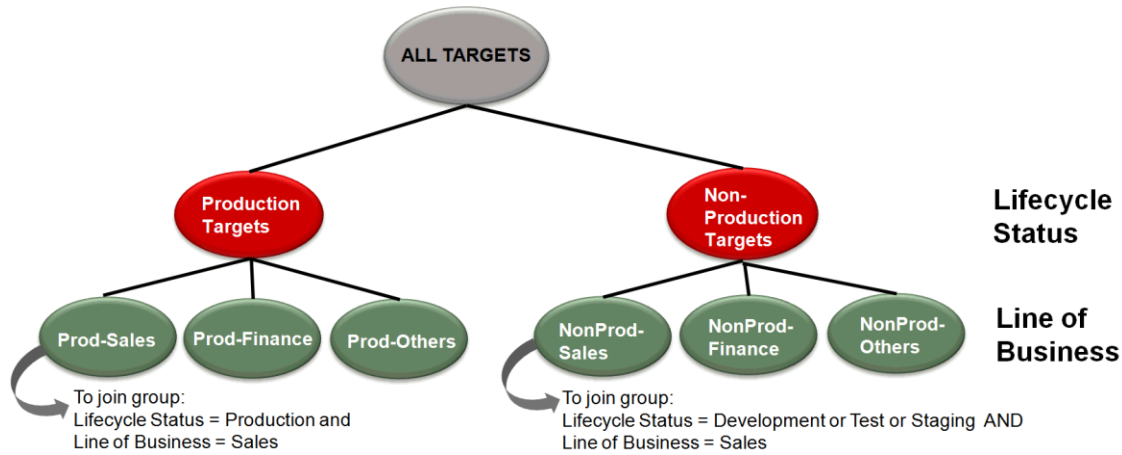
ALL TARGETS

Production Targets

Non-Production Targets

Lifecycle Status

Prod-Sales

Prod-Finance

Prod-Others

NonProd-Sales

NonProd-Finance

NonProd-Others

Line of Business

To join group:
Lifecycle Status = Production and
Line of Business = Sales

To join group:
Lifecycle Status = Development or Test or Staging AND
Line of Business = Sales